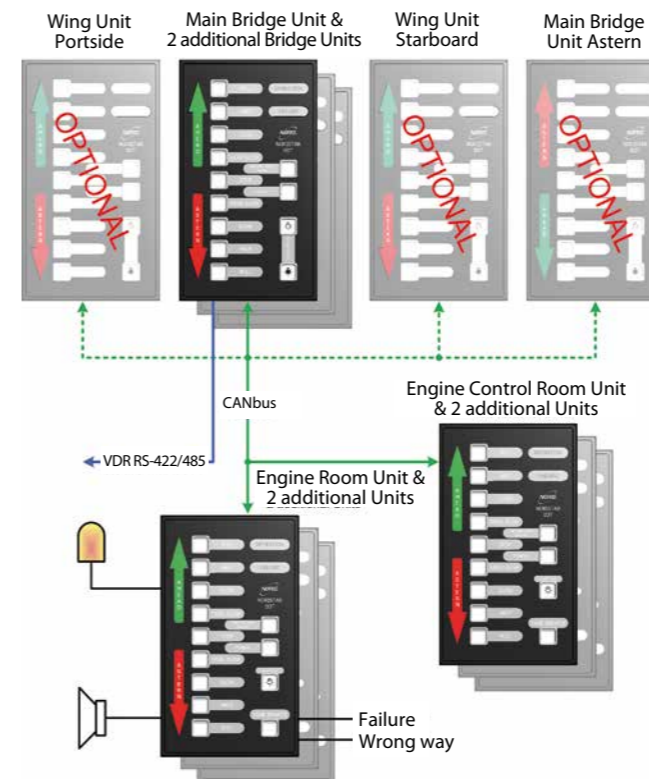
Wing Unit Portside

Main Bridge Unit & 2 additional Bridge Units

Wing Unit Starboard

Main Bridge Unit Astern

OPTIONAL

OPTIONAL

OPTIONAL

CANbus

Engine Control Room Unit & 2 additional Units

VDR RS-422/485

Engine Room Unit & 2 additional Units

Failure

Wrong way